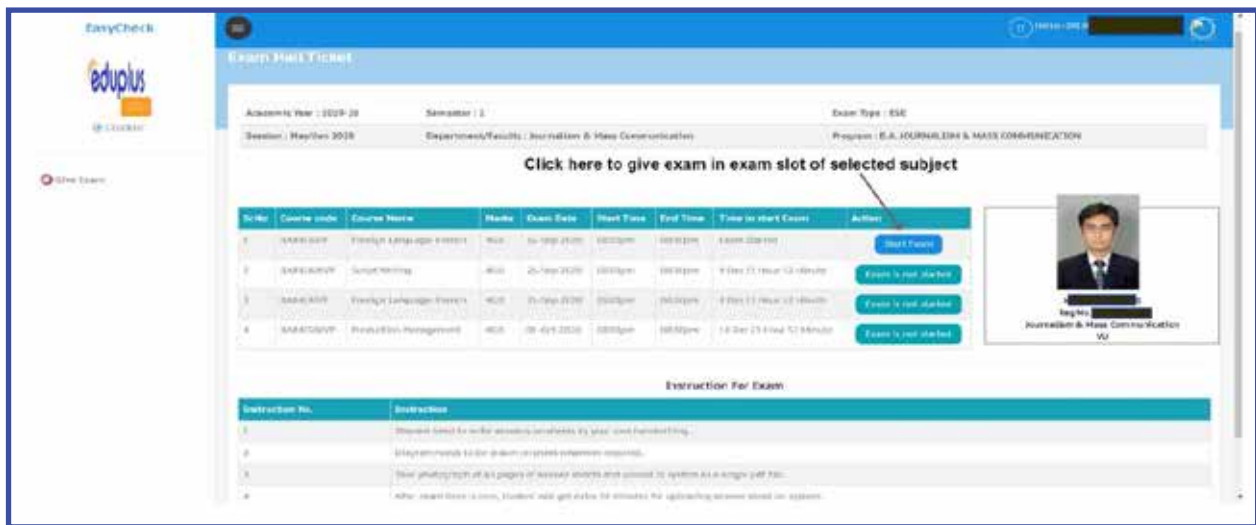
EasyCheck

eduplus

Give Exam

Exam Hall Ticket

Academic Year : 2019-20 Semester : 2 Exam Type : ESE

Session : May/Jun 2020 Department/Faculty : Journalism & Mass Communication Program : B.A. JOURNALISM & MASS COMMUNICATION

Click here to give exam in exam slot of selected subject

| Sr.No. | Course code | Course Name | Mode | Exam Date | Start Time | End Time | Time to start Exam | Action |
|---|---|---|---|---|---|---|---|---|
| 1 | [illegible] | Foreign Language-French | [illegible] | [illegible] | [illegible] | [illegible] | Exam Started | Start Exam |
| 2 | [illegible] | Script Writing | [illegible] | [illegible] | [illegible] | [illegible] | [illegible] | Exam is not started |
| 3 | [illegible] | Foreign Language-French | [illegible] | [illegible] | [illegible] | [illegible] | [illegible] | Exam is not started |
| 4 | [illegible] | Production Management | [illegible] | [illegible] | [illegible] | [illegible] | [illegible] | Exam is not started |

Reg No.
Journalism & Mass Communication
VU

Instruction For Exam

| Instruction No. | Instruction |
|---|---|
| 1 | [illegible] |
| 2 | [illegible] |
| 3 | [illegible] |
| 4 | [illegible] |